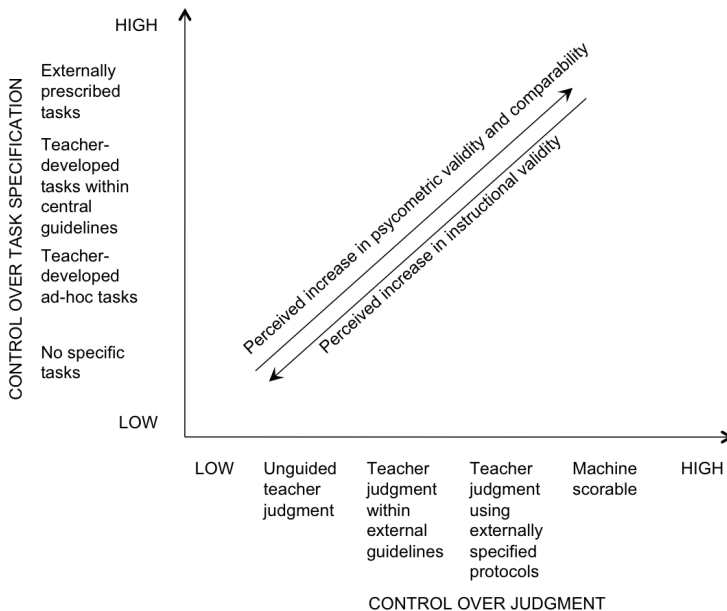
HIGH

Externally prescribed tasks

Teacher-developed tasks within central guidelines

Teacher-developed ad-hoc tasks

No specific tasks

LOW

CONTROL OVER TASK SPECIFICATION

Perceived increase in psycometric validity and comparability

Perceived increase in instructional validity

LOW

Unguided teacher judgment

Teacher judgment within external guidelines

Teacher judgment using externally specified protocols

Machine scorable

HIGH

CONTROL OVER JUDGMENT